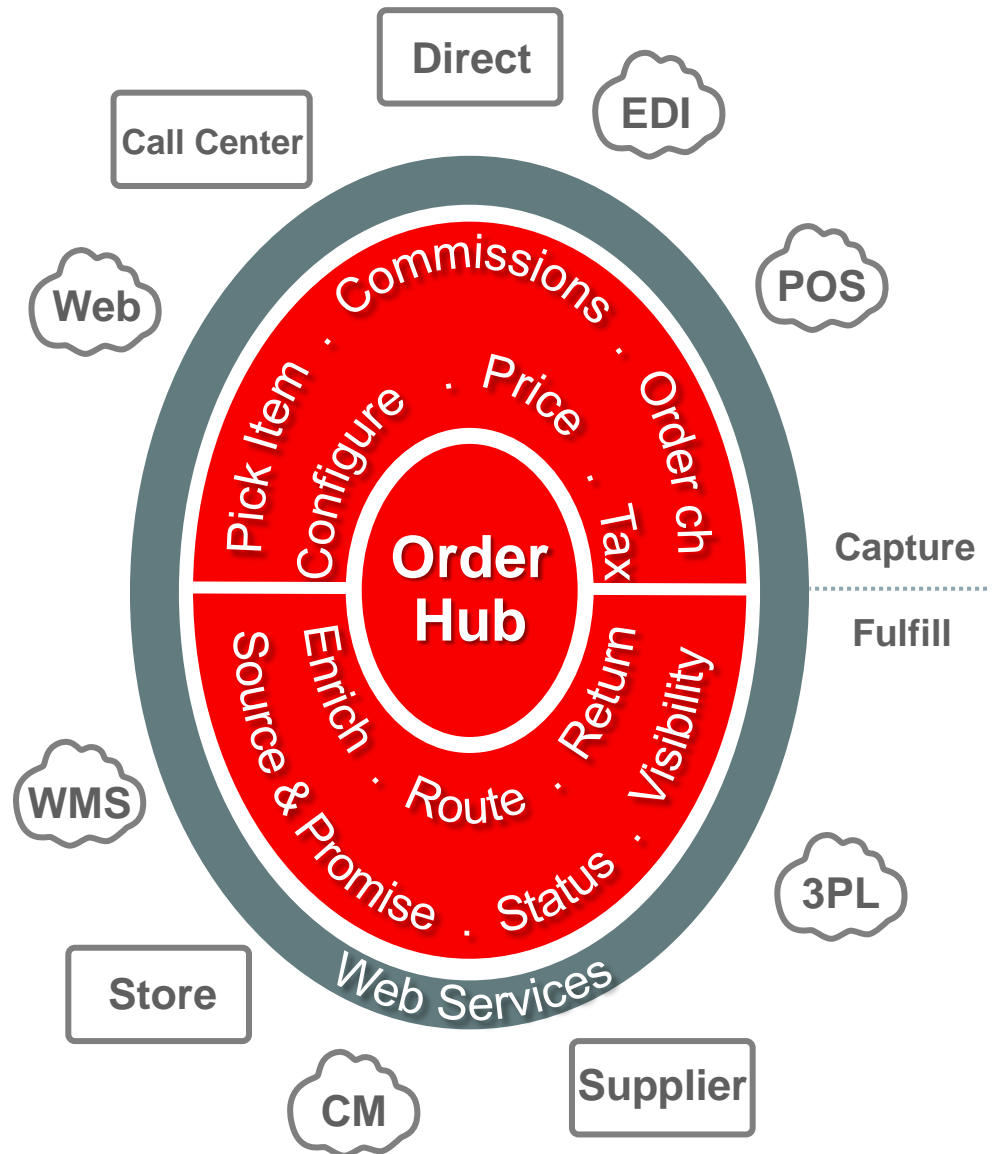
Direct

EDI

Call Center

Web

POS

Pick Item . Commissions . Order ch

Configure . Price . Tax

Order Hub

Capture

Fulfill

Source & Promise . Status . Visibility

Enrich . Route . Return

WMS

3PL

Web Services

Store

Supplier

CM